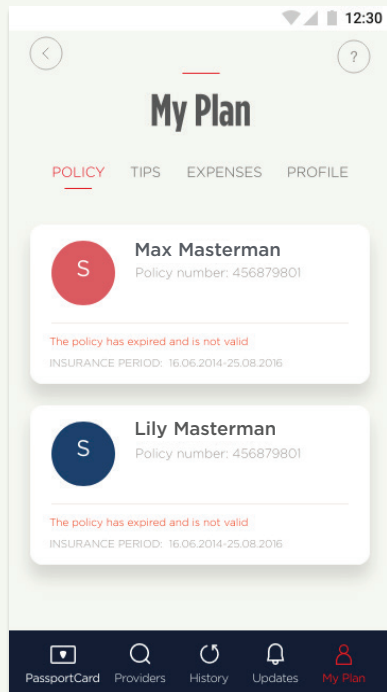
12:30

?

My Plan

POLICY TIPS EXPENSES PROFILE

S
Max Masterman
Policy number: 456879801

The policy has expired and is not valid
INSURANCE PERIOD: 16.06.2014-25.08.2016

S
Lily Masterman
Policy number: 456879801

The policy has expired and is not valid
INSURANCE PERIOD: 16.06.2014-25.08.2016

PassportCard Providers History Updates My Plan